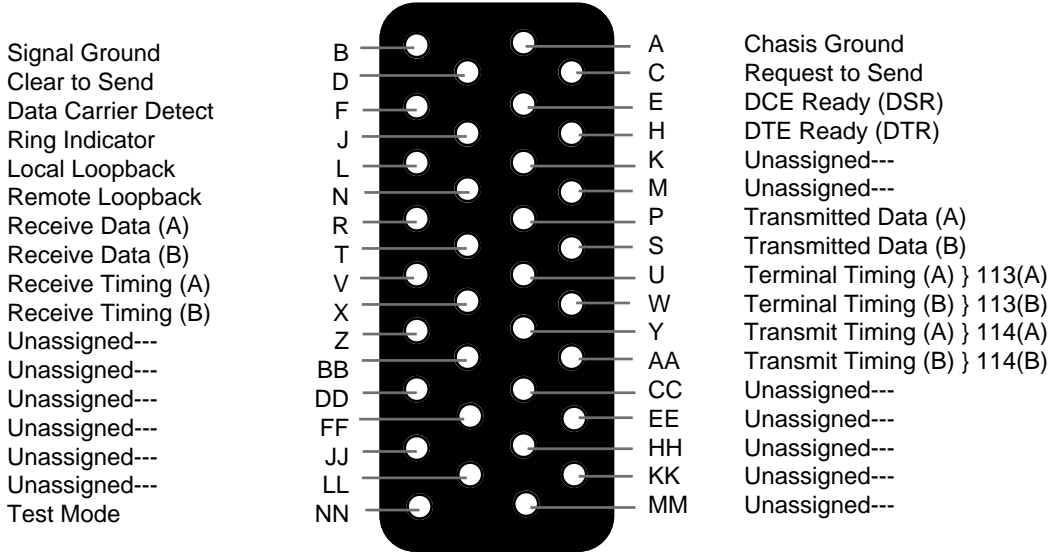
Signal Ground B
Clear to Send D
Data Carrier Detect F
Ring Indicator J
Local Loopback L
Remote Loopback N
Receive Data (A) R
Receive Data (B) T
Receive Timing (A) V
Receive Timing (B) X
Unassigned--- Z
Unassigned--- BB
Unassigned--- DD
Unassigned--- FF
Unassigned--- JJ
Unassigned--- LL
Test Mode NN

A Chasis Ground
C Request to Send
E DCE Ready (DSR)
H DTE Ready (DTR)
K Unassigned---
M Unassigned---
P Transmitted Data (A)
S Transmitted Data (B)
U Terminal Timing (A) } 113(A)
W Terminal Timing (B) } 113(B)
Y Transmit Timing (A) } 114(A)
AA Transmit Timing (B) } 114(B)
CC Unassigned---
EE Unassigned---
HH Unassigned---
KK Unassigned---
MM Unassigned---